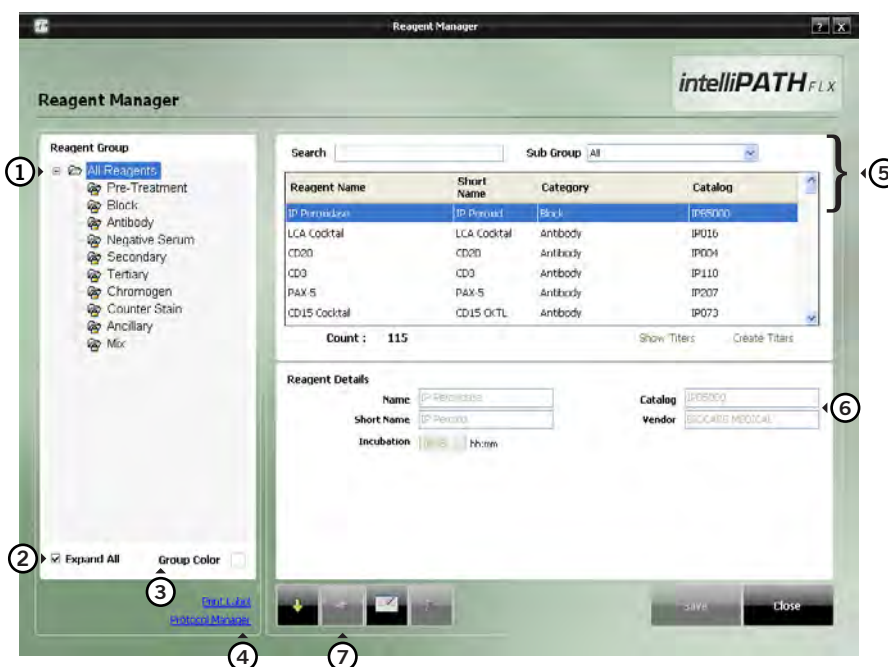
Reagent Manager

intelliPATH FLX

Reagent Manager

Reagent Group

1 All Reagents
Pre-Treatment
Block
Antibody
Negative Serum
Secondary
Tertiary
Chromogen
Counter Stain
Ancillary
Mix

2 Expand All

Group Color

3

Print Label
Protocol Manager

4

Search

Sub Group All

5

| Reagent Name | Short Name | Category | Catalog |
|---|---|---|---|
| IP Peroxidase | IP Peroxid | Block | IP5000 |
| LCA Cocktail | LCA Cocktail | Antibody | IP016 |
| CD20 | CD20 | Antibody | IP004 |
| CD3 | CD3 | Antibody | IP110 |
| PAX-5 | PAX-5 | Antibody | IP207 |
| CD15 Cocktail | CD15 CKTL | Antibody | IP073 |

Count : 115

Show Titers

Create Titers

Reagent Details

Name IP Peroxidase

Short Name IP Peroxid

Incubation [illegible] hh:mm

Catalog IP5000

Vendor BIOCARE MEDICAL

6

Save

Close

7